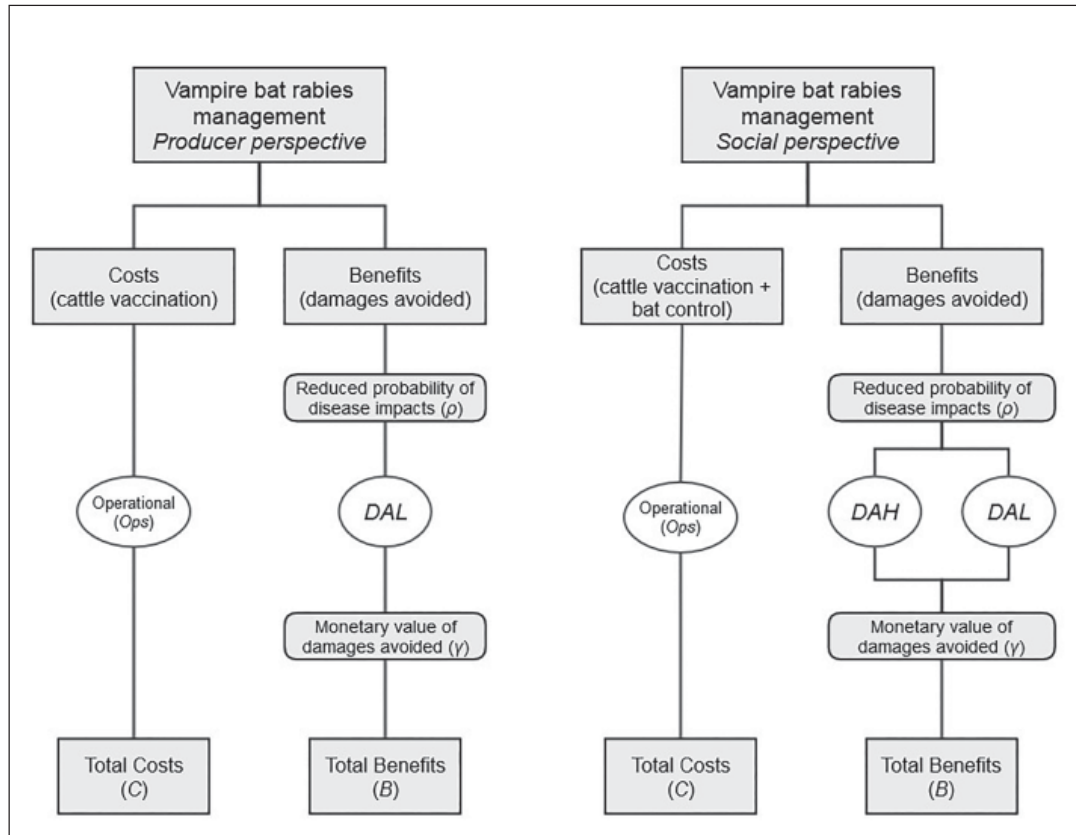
Vampire bat rabies management
*Producer perspective*

Costs (cattle vaccination)

Benefits (damages avoided)

Reduced probability of disease impacts ($\rho$)

Operational (*Ops*)

*DAL*

Monetary value of damages avoided ($\gamma$)

Total Costs ($C$)

Total Benefits ($B$)

Vampire bat rabies management
*Social perspective*

Costs (cattle vaccination + bat control)

Benefits (damages avoided)

Reduced probability of disease impacts ($\rho$)

Operational (*Ops*)

*DAH*

*DAL*

Monetary value of damages avoided ($\gamma$)

Total Costs ($C$)

Total Benefits ($B$)